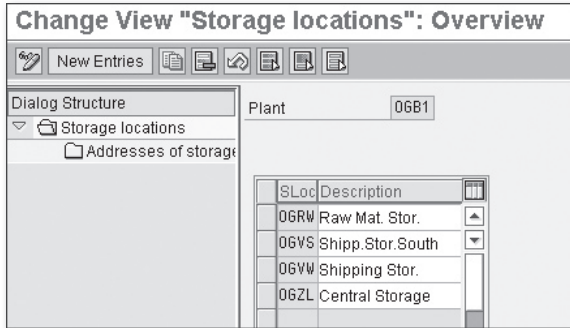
Change View "Storage locations": Overview

New Entries

Dialog Structure

Storage locations

Addresses of storag

Plant 0GB1

| SLoc | Description |
|---|---|
| 0GRW | Raw Mat. Stor. |
| 0GVS | Shipp.Stor.South |
| 0GVW | Shipping Stor. |
| 0GZL | Central Storage |